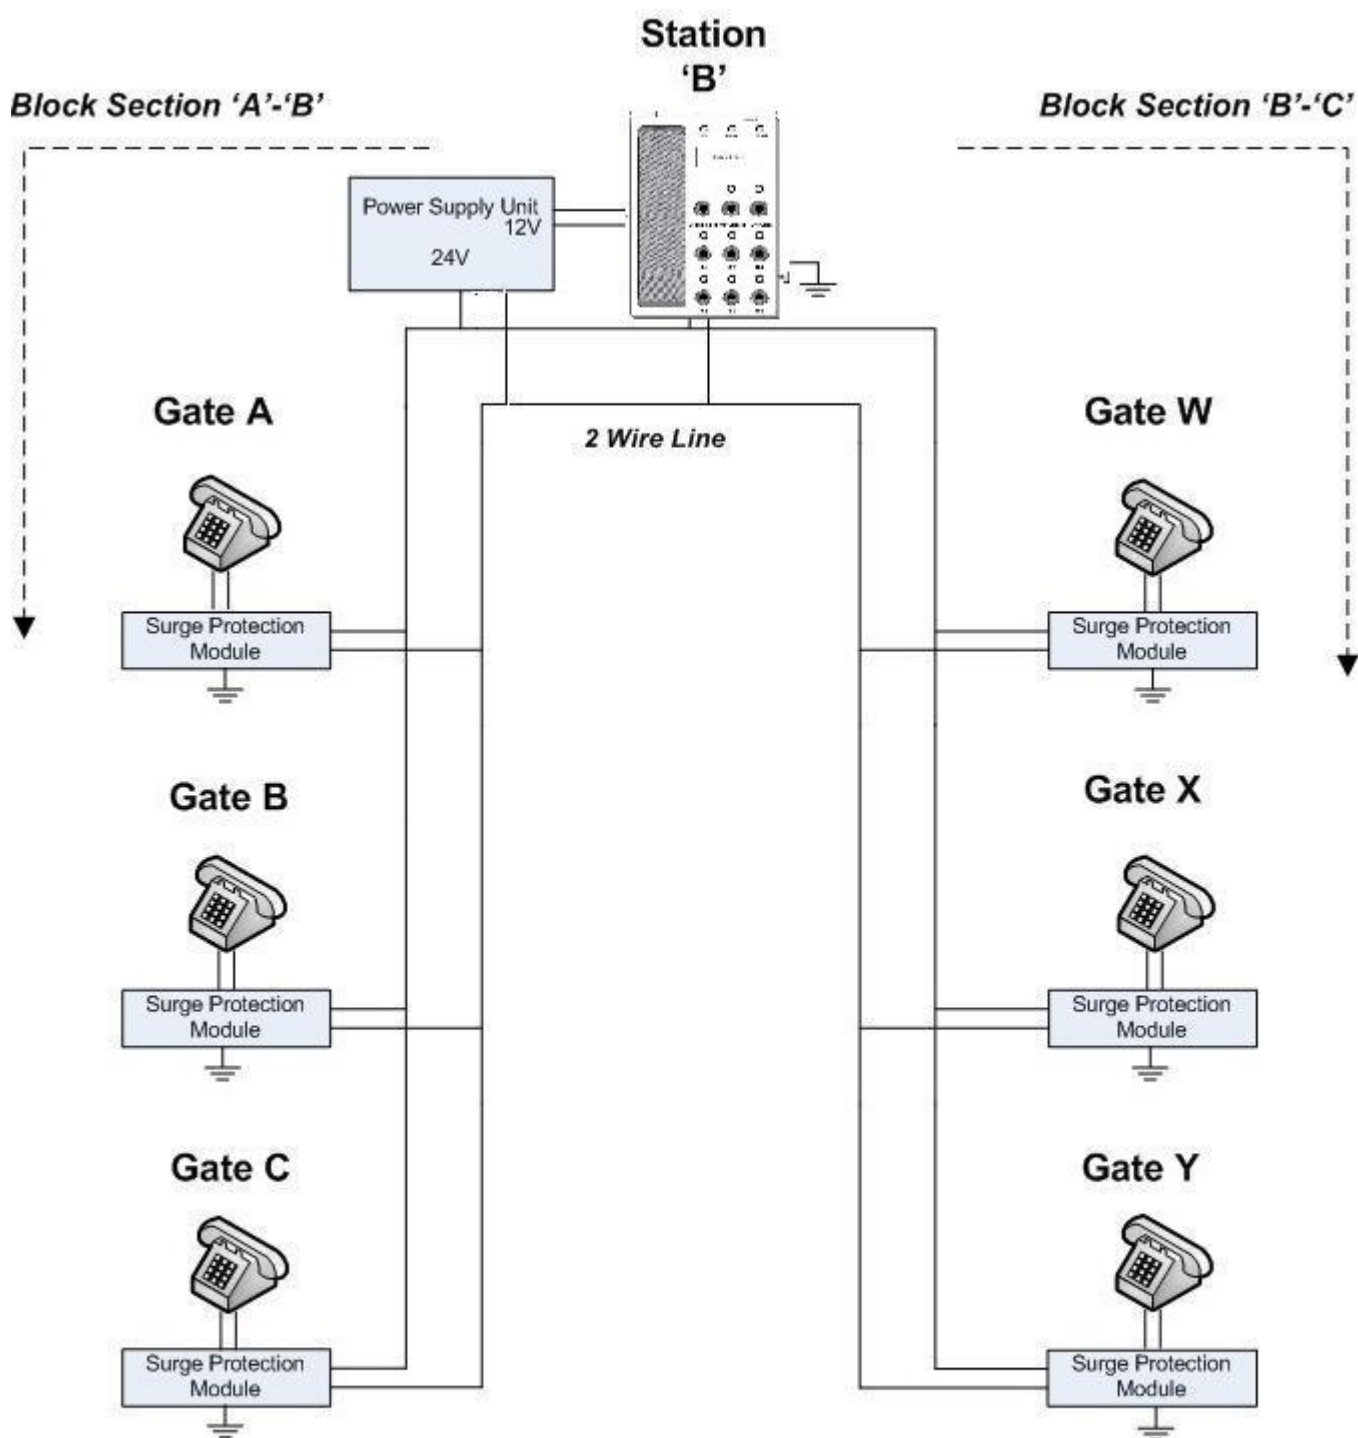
Station 'B'

Block Section 'A'-'B'

Block Section 'B'-'C'

Power Supply Unit
12V
24V

Gate A

2 Wire Line

Gate W

Surge Protection Module

Surge Protection Module

Gate B

Gate X

Surge Protection Module

Surge Protection Module

Gate C

Gate Y

Surge Protection Module

Surge Protection Module